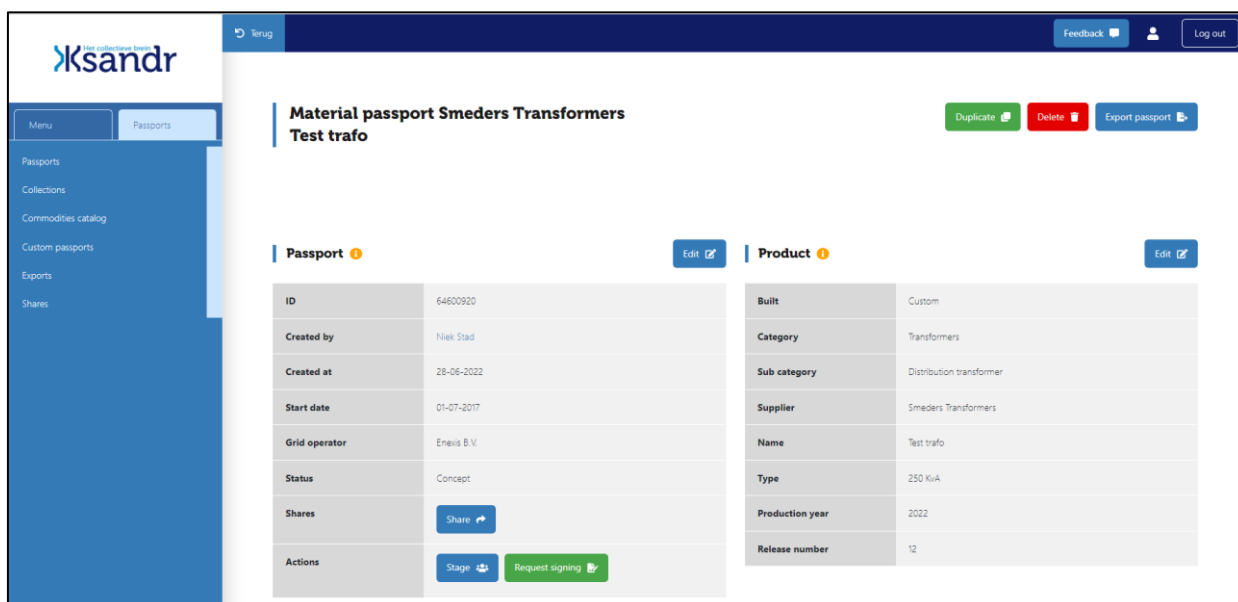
Ksandr Het collectieve brein

Terug

Feedback

Log out

Menu

Passports

Passports

Collections

Commodities catalog

Custom passports

Exports

Shares

Material passport Smeders Transformers
Test trafo

Duplicate

Delete

Export passport

Passport

Edit

| | |
|---|---|
| ID | 64600920 |
| Created by | Niek Stad |
| Created at | 28-06-2022 |
| Start date | 01-07-2017 |
| Grid operator | Enexis B.V. |
| Status | Concept |
| Shares | Share |
| Actions | Stage Request signing |

Product

Edit

| | |
|---|---|
| Built | Custom |
| Category | Transformers |
| Sub category | Distribution transformer |
| Supplier | Smeders Transformers |
| Name | Test trafo |
| Type | 250 KvA |
| Production year | 2022 |
| Release number | 12 |